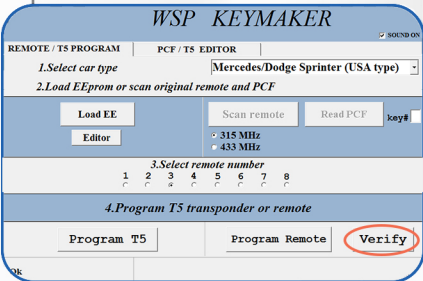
WSP KEYMAKER

SOUND ON

REMOTE / T5 PROGRAM

PCF / T5 EDITOR

1.Select car type

Mercedes/Dodge Sprinter (USA type)

2.Load EEprom or scan original remote and PCF

Load EE

Scan remote

Read PCF

key#

Editor

315 MHz

433 MHz

3.Select remote number

1 2 3 4 5 6 7 8

4.Program T5 transponder or remote

Program T5

Program Remote

Verify

Ok